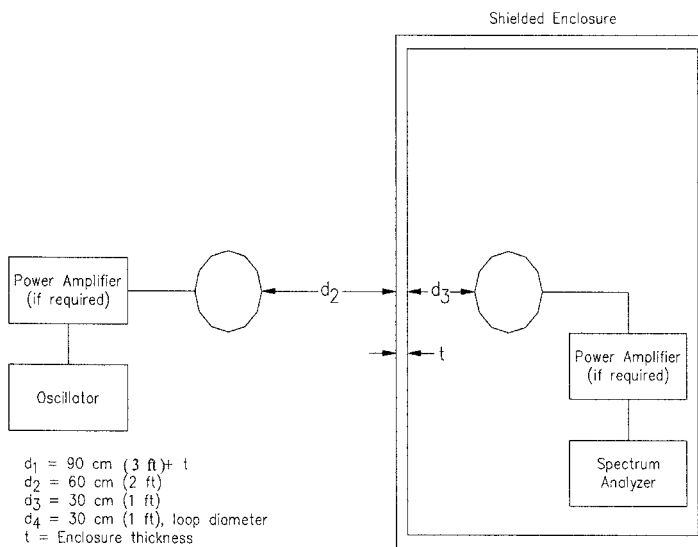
Shielded Enclosure

Power Amplifier (if required)

Oscillator

$d_2$

$d_3$

t

Power Amplifier (if required)

Spectrum Analyzer

$d_1$ = 90 cm (3 ft)+ t
$d_2$ = 60 cm (2 ft)
$d_3$ = 30 cm (1 ft)
$d_4$ = 30 cm (1 ft), loop diameter
t = Enclosure thickness